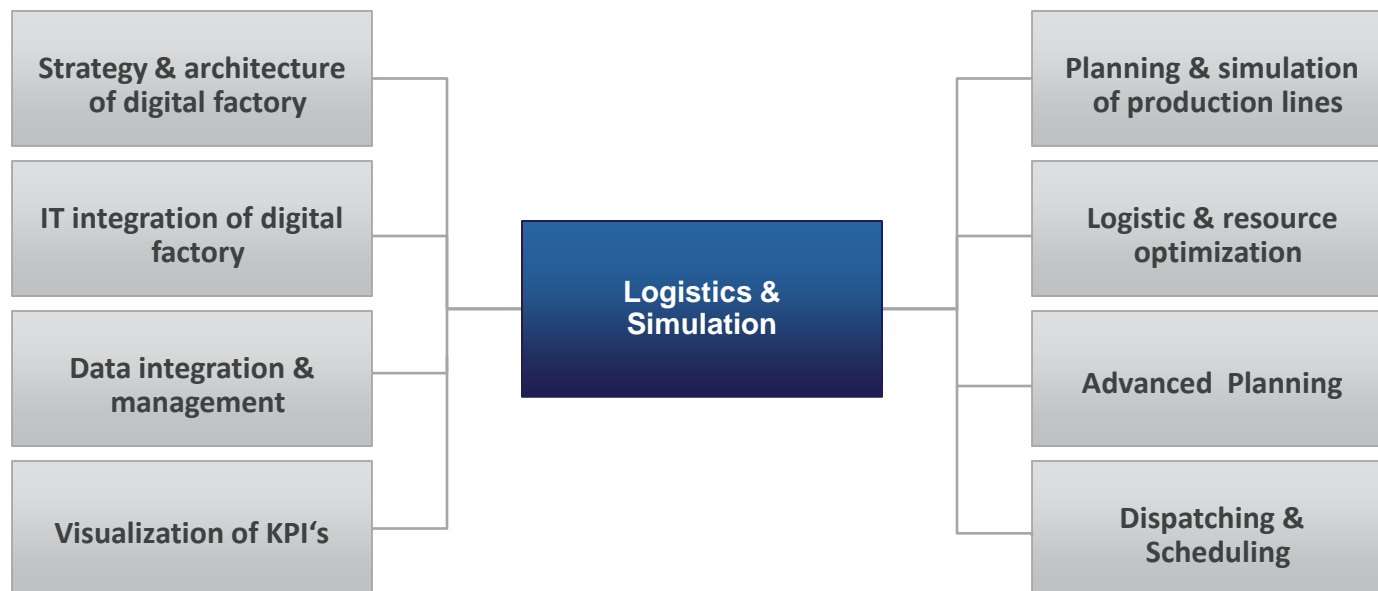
Strategy & architecture of digital factory

IT integration of digital factory

Data integration & management

Visualization of KPI‘s

Logistics & Simulation

Planning & simulation of production lines

Logistic & resource optimization

Advanced Planning

Dispatching & Scheduling